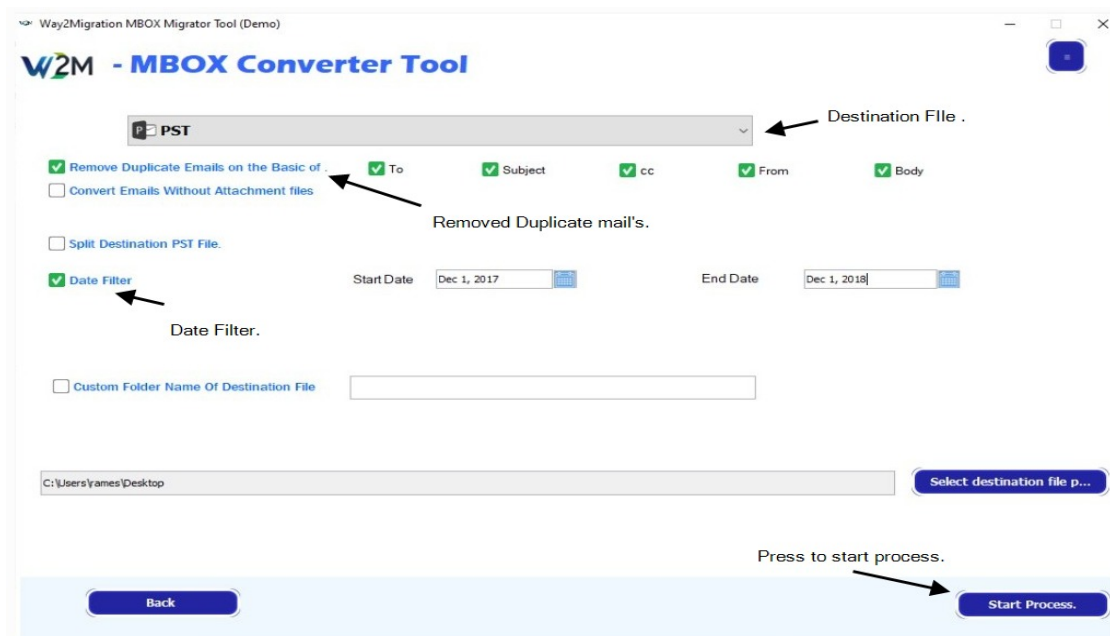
Way2Migration MBOX Migrator Tool (Demo)

W2M - MBOX Converter Tool

PST

Destination FIle .

Remove Duplicate Emails on the Basic of . To Subject cc From Body

Convert Emails Without Attachment files

Removed Duplicate mail's.

Split Destination PST File.

Date Filter Start Date Dec 1, 2017 End Date Dec 1, 2018

Date Filter.

Custom Folder Name Of Destination File

C:\Users\rames\Desktop

Select destination file p...

Press to start process.

Back

Start Process.